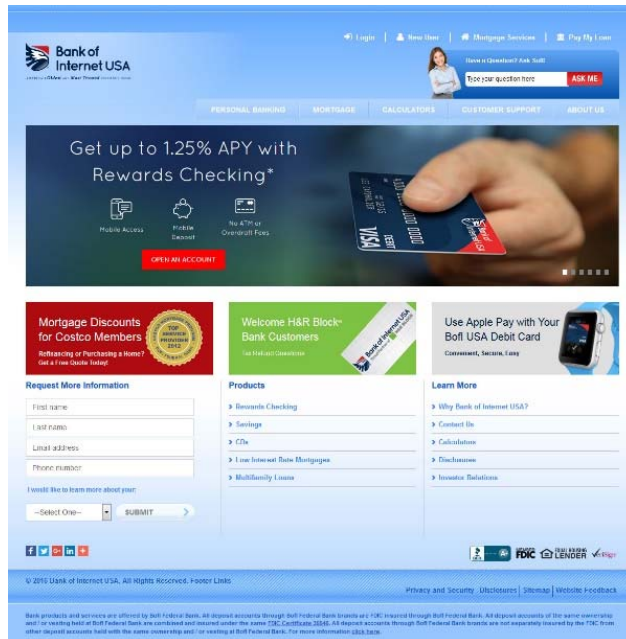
Login | New User | Mortgage Services | Pay My Loan

Bank of Internet USA

Have a Question? Ask Sofi!

Type your question here

ASK ME

PERSONAL BANKING MORTGAGE CALCULATORS CUSTOMER SUPPORT ABOUT US

Get up to 1.25% APY with Rewards Checking*

Mobile Access

Mobile Deposit

No ATM or Overdraft Fees

OPEN AN ACCOUNT

Mortgage Discounts for Costco Members

Refinancing or Purchasing a Home? Get a Free Quote Today!

Welcome H&R Block™ Bank Customers

Use Apple Pay with Your BofI USA Debit Card

Convenient, Secure, Easy

Request More Information

First name

Last name

Email address

Phone number

I would like to learn more about your:

--Select One--

SUBMIT

Products

Rewards Checking

Savings

CDs

Low Interest Rate Mortgages

Multifamily Loans

Learn More

Why Bank of Internet USA?

Contact Us

Calculators

Disclosures

Investor Relations

FDIC EQUAL HOUSING LENDER

© 2015 Bank of Internet USA. All Rights Reserved. Footer Links

Privacy and Security | Disclosures | Sitemap | Website Feedback

Bank products and services are offered by BofI Federal Bank. All deposit accounts through BofI Federal Bank brands are FDIC insured through BofI Federal Bank. All deposit accounts of the same ownership and / or vesting held at BofI Federal Bank are combined and insured under the same FDIC Certificate 35546. All deposit accounts through BofI Federal Bank brands are not separately insured by the FDIC from other deposit accounts held with the same ownership and / or vesting at BofI Federal Bank. For more information click here.